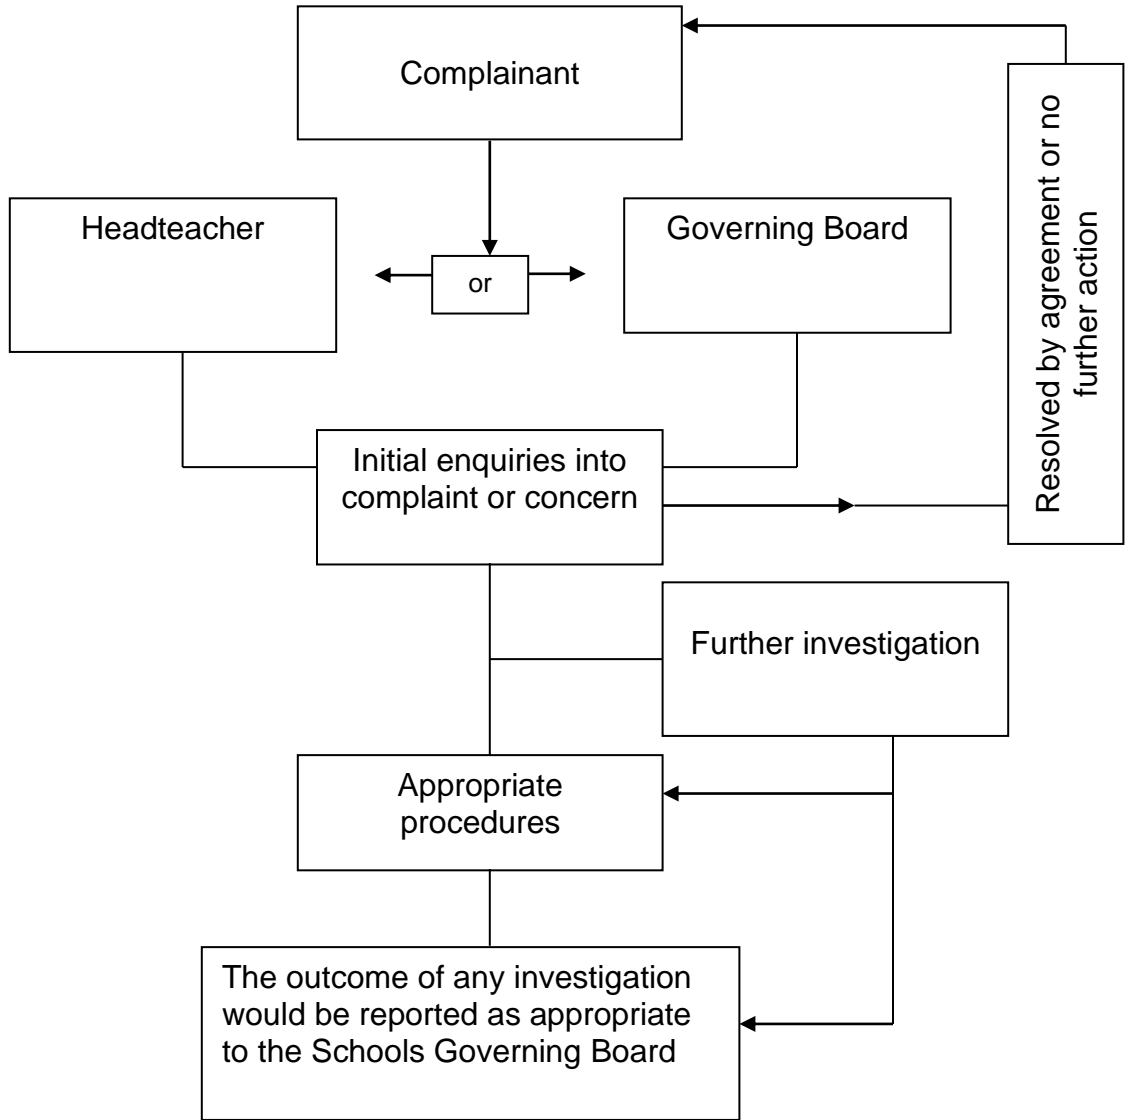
Complainant

Headteacher

or

Governing Board

Resolved by agreement or no further action

Initial enquiries into complaint or concern

Further investigation

Appropriate procedures

The outcome of any investigation would be reported as appropriate to the Schools Governing Board